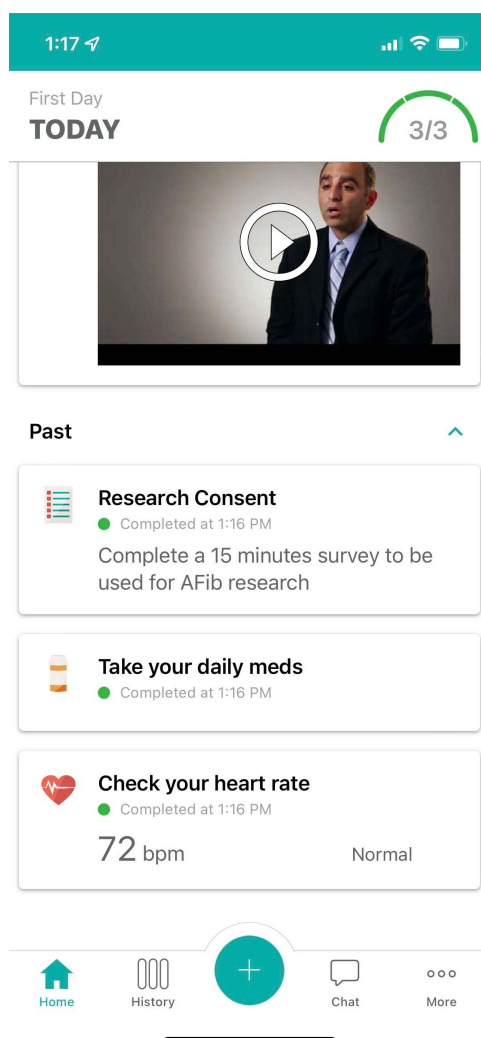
1:17

First Day
TODAY

3/3

Past

Research Consent
Completed at 1:16 PM
Complete a 15 minutes survey to be used for AFib research

Take your daily meds
Completed at 1:16 PM

Check your heart rate
Completed at 1:16 PM
72 bpm
Normal

Home
History
+
Chat
More